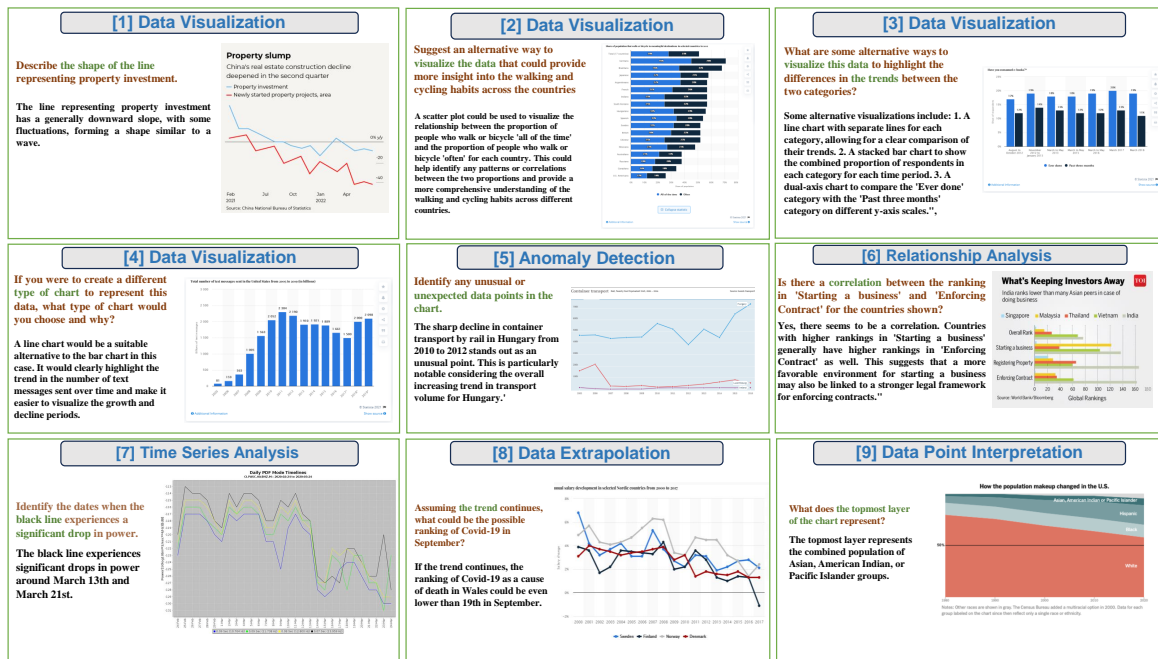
[1] Data Visualization

Describe the shape of the line representing property investment.

The line representing property investment has a generally downward slope, with some fluctuations, forming a shape similar to a wave.

Property slump
China's real estate construction decline deepened in the second quarter
Property investment
Newly started property projects, area
0% y/y
-20
-40
Feb 2021
Jul
Oct
Jan 2022
Apr
Source: China National Bureau of Statistics

[2] Data Visualization

Suggest an alternative way to visualize the data that could provide more insight into the walking and cycling habits across the countries

A scatter plot could be used to visualize the relationship between the proportion of people who walk or bicycle 'all of the time' and the proportion of people who walk or bicycle 'often' for each country. This could help identify any patterns or correlations between the two proportions and provide a more comprehensive understanding of the walking and cycling habits across different countries.

[3] Data Visualization

What are some alternative ways to visualize this data to highlight the differences in the trends between the two categories?

Some alternative visualizations include: 1. A line chart with separate lines for each category, allowing for a clear comparison of their trends. 2. A stacked bar chart to show the combined proportion of respondents in each category for each time period. 3. A dual-axis chart to compare the 'Ever done' category with the 'Past three months' category on different y-axis scales.",

[4] Data Visualization

If you were to create a different type of chart to represent this data, what type of chart would you choose and why?

A line chart would be a suitable alternative to the bar chart in this case. It would clearly highlight the trend in the number of text messages sent over time and make it easier to visualize the growth and decline periods.

[5] Anomaly Detection

Identify any unusual or unexpected data points in the chart.

The sharp decline in container transport by rail in Hungary from 2010 to 2012 stands out as an unusual point. This is particularly notable considering the overall increasing trend in transport volume for Hungary.'

[6] Relationship Analysis

Is there a correlation between the ranking in 'Starting a business' and 'Enforcing Contract' for the countries shown?

Yes, there seems to be a correlation. Countries with higher rankings in 'Starting a business' generally have higher rankings in 'Enforcing Contract' as well. This suggests that a more favorable environment for starting a business may also be linked to a stronger legal framework for enforcing contracts."

What's Keeping Investors Away
India ranks lower than many Asian peers in case of doing business
Singapore Malaysia Thailand Vietnam India
Overall Rank
Starting a business
Registering Property
Enforcing Contract
0 20 40 60 80 100 120 140 160 180 200
Source: World Bank/Bloomberg
Global Rankings

[7] Time Series Analysis

Identify the dates when the black line experiences a significant drop in power.

The black line experiences significant drops in power around March 13th and March 21st.

Daily PDP Mode Timelines

[8] Data Extrapolation

Assuming the trend continues, what could be the possible ranking of Covid-19 in September?

If the trend continues, the ranking of Covid-19 as a cause of death in Wales could be even lower than 19th in September.

Sweden Finland Norway Denmark

[9] Data Point Interpretation

What does the topmost layer of the chart represent?

The topmost layer represents the combined population of Asian, American Indian, or Pacific Islander groups.

How the population makeup changed in the U.S.
Asian, American Indian or Pacific Islander
Hispanic
Black
White
50%